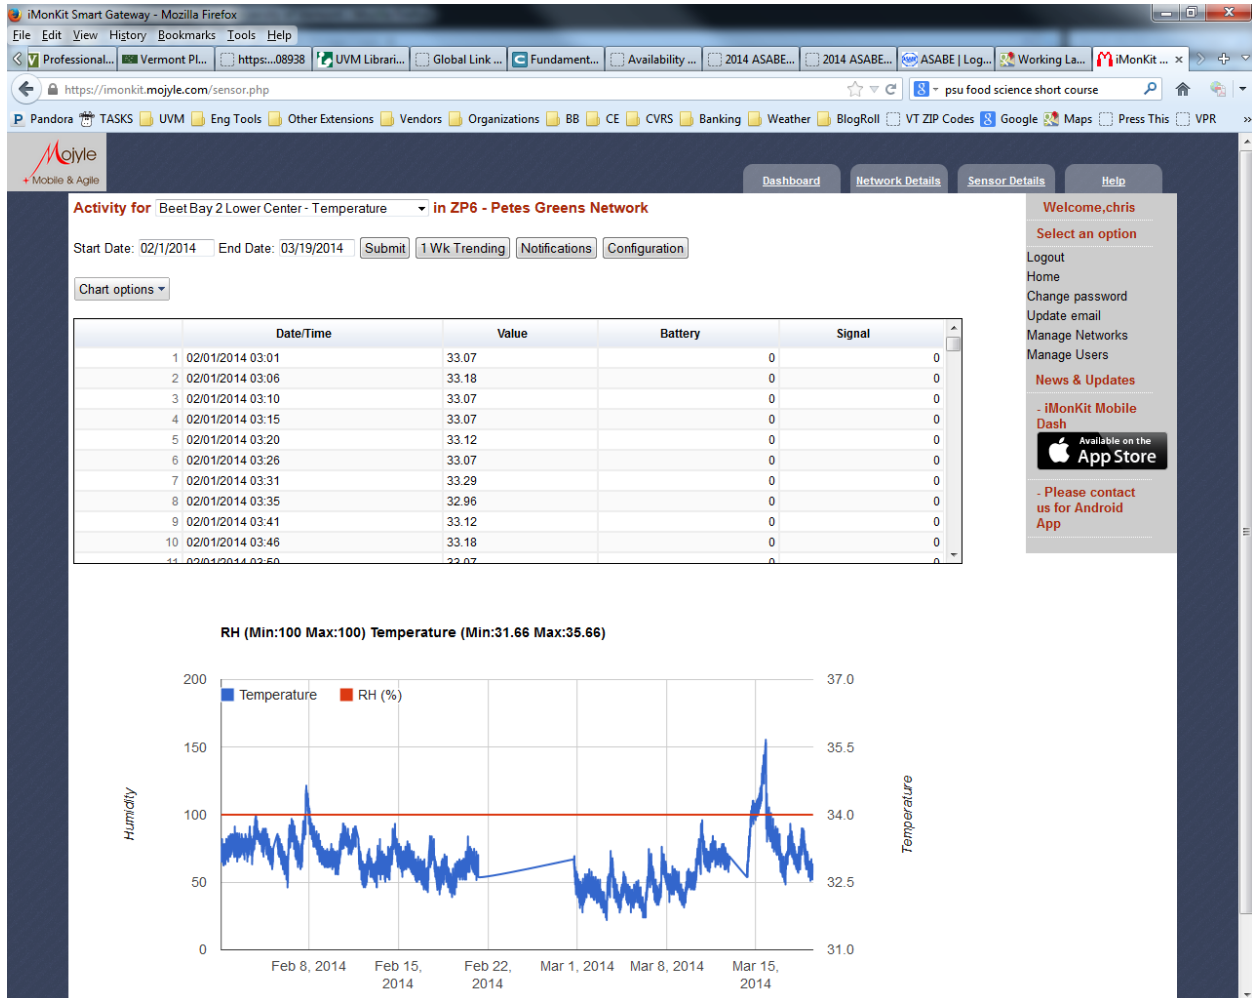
iMonKit Smart Gateway - Mozilla Firefox

File Edit View History Bookmarks Tools Help

Professional... Vermont Pl... https:...08938 UVM Librari... Global Link ... Fundament... Availability ... 2014 ASABE... 2014 ASABE... ASABE | Log... Working La... iMonKit ...

https://imonkit.mojyle.com/sensor.php

psu food science short course

Pandora TASKS UVM Eng Tools Other Extensions Vendors Organizations BB CE CVRS Banking Weather BlogRoll VT ZIP Codes Google Maps Press This VPR

Mojyle
Mobile & Agile

Dashboard Network Details Sensor Details Help

Activity for Beet Bay 2 Lower Center - Temperature in ZP6 - Petes Greens Network

Start Date: 02/1/2014 End Date: 03/19/2014 Submit 1 Wk Trending Notifications Configuration

Chart options

| | Date/Time | Value | Battery | Signal |
|---|---|---|---|---|
| 1 | 02/01/2014 03:01 | 33.07 | 0 | 0 |
| 2 | 02/01/2014 03:06 | 33.18 | 0 | 0 |
| 3 | 02/01/2014 03:10 | 33.07 | 0 | 0 |
| 4 | 02/01/2014 03:15 | 33.07 | 0 | 0 |
| 5 | 02/01/2014 03:20 | 33.12 | 0 | 0 |
| 6 | 02/01/2014 03:26 | 33.07 | 0 | 0 |
| 7 | 02/01/2014 03:31 | 33.29 | 0 | 0 |
| 8 | 02/01/2014 03:35 | 32.96 | 0 | 0 |
| 9 | 02/01/2014 03:41 | 33.12 | 0 | 0 |
| 10 | 02/01/2014 03:46 | 33.18 | 0 | 0 |
| 11 | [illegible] | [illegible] | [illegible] | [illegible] |

Welcome,chris

Select an option

Logout
Home
Change password
Update email
Manage Networks
Manage Users

News & Updates

- iMonKit Mobile Dash

Available on the App Store

- Please contact us for Android App

RH (Min:100 Max:100) Temperature (Min:31.66 Max:35.66)

Temperature RH (%)

200 150 100 50 0

Humidity

37.0 35.5 34.0 32.5 31.0

Temperature

Feb 8, 2014 Feb 15, 2014 Feb 22, 2014 Mar 1, 2014 Mar 8, 2014 Mar 15, 2014